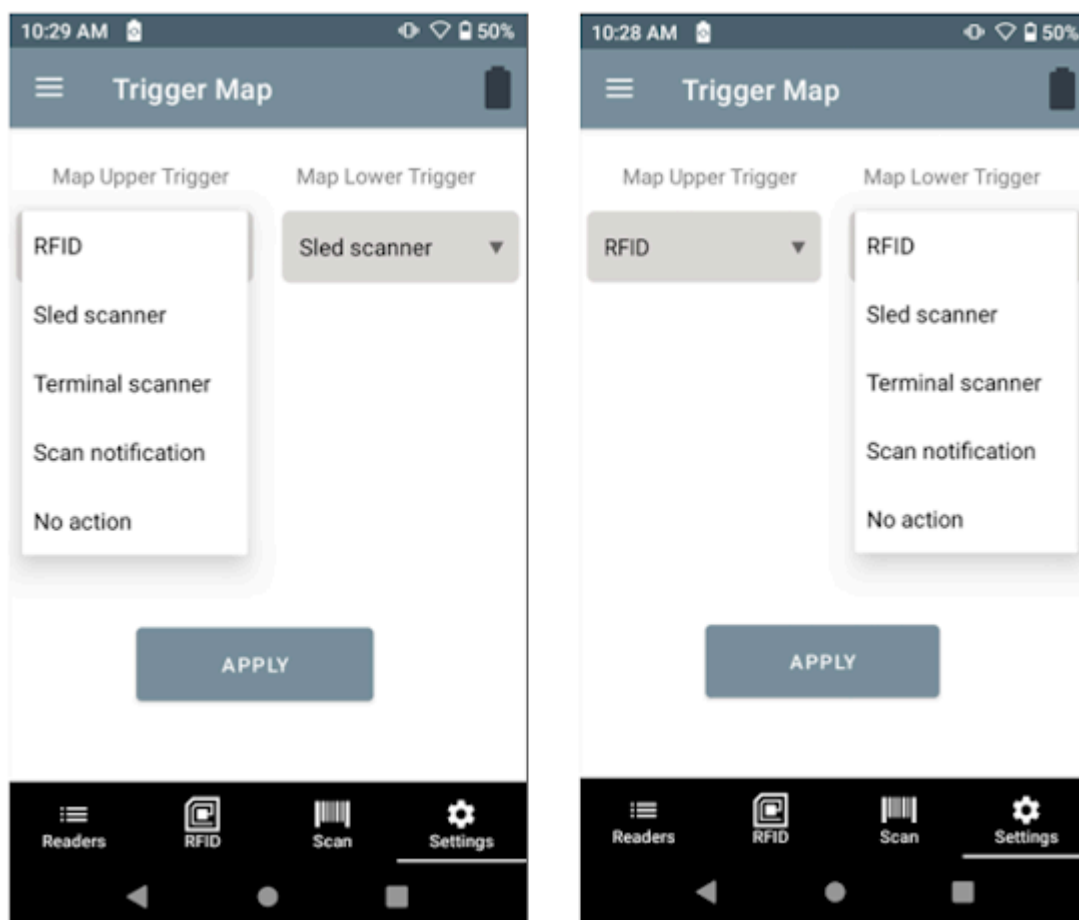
10:29 AM 50%

Trigger Map

Map Upper Trigger

Map Lower Trigger

RFID

Sled scanner

Terminal scanner

Scan notification

No action

Sled scanner

APPLY

Readers

RFID

Scan

Settings

10:28 AM 50%

Trigger Map

Map Upper Trigger

Map Lower Trigger

RFID

RFID

Sled scanner

Terminal scanner

Scan notification

No action

APPLY

Readers

RFID

Scan

Settings